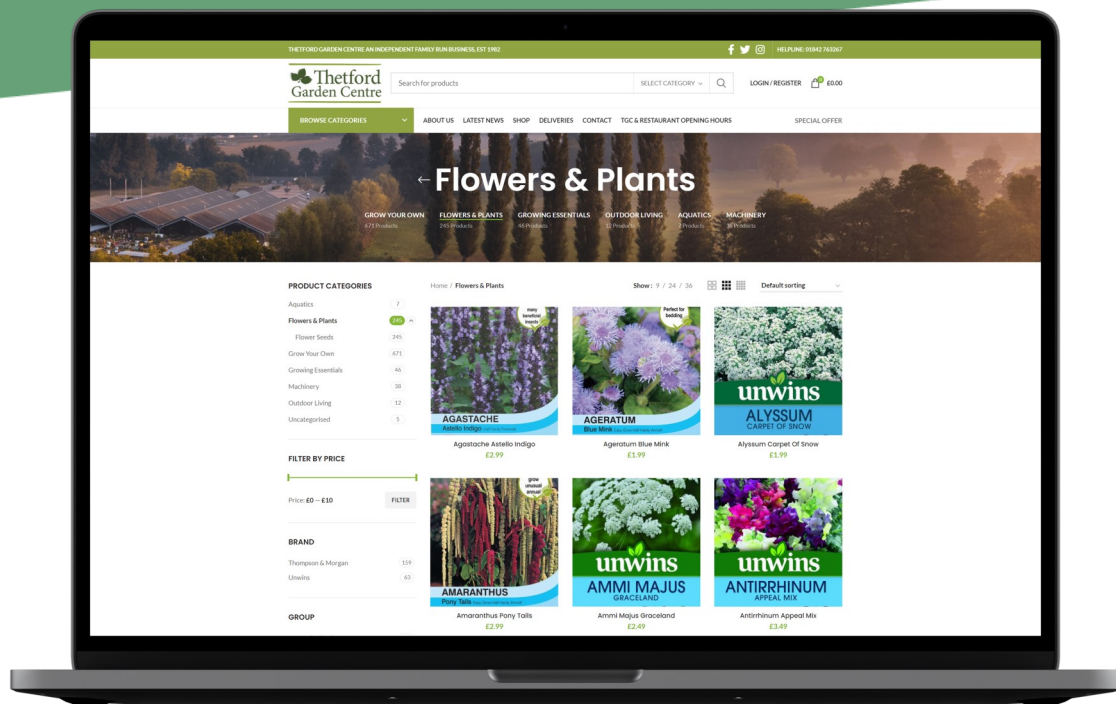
THETFORD GARDEN CENTRE AN INDEPENDENT FAMILY RUN BUSINESS, EST 1982

HELPLINE: 01842 763267

Thetford Garden Centre

Search for products

SELECT CATEGORY

LOGIN / REGISTER

£0.00

BROWSE CATEGORIES

ABOUT US LATEST NEWS SHOP DELIVERIES CONTACT TGC & RESTAURANT OPENING HOURS

SPECIAL OFFER

Flowers & Plants

GROW YOUR OWN
671 Products

FLOWERS & PLANTS
245 Products

GROWING ESSENTIALS
46 Products

OUTDOOR LIVING
12 Products

AQUATICS
7 Products

MACHINERY
38 Products

PRODUCT CATEGORIES

Aquatics 7
Flowers & Plants 245
Flower Seeds 245
Grow Your Own 671
Growing Essentials 46
Machinery 38
Outdoor Living 12
Uncategorised 5

FILTER BY PRICE

Price: £0 — £10

FILTER

BRAND

Thompson & Morgan 159
Unwins 63

GROUP

Home / Flowers & Plants

Show : 9 / 24 / 36

Default sorting

many beneficial insects

AGASTACHE
Astello Indigo

Agastache Astello Indigo
£2.99

Perfect for bedding

AGERATUM
Blue Mink

Ageratum Blue Mink
£1.99

unwins
ALYSSUM
CARPET OF SNOW

Alyssum Carpet Of Snow
£1.99

grow unusual annual

AMARANTHUS
Pony Tails

Amaranthus Pony Tails
£2.99

unwins
AMMI MAJUS
GRACELAND

Ammi Majus Graceland
£2.49

unwins
ANTIRRHINUM
APPEAL MIX

Antirrhinum Appeal Mix
£3.49